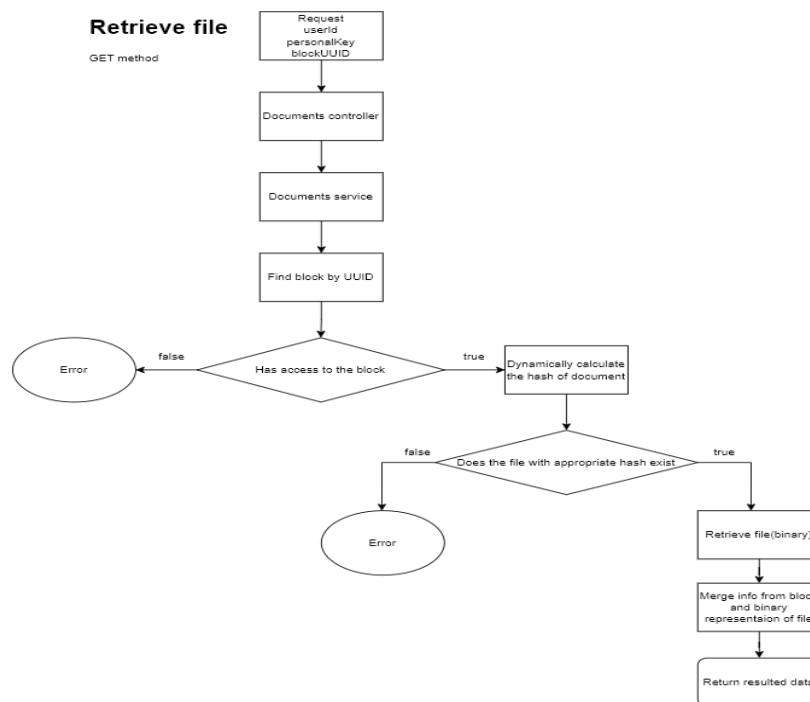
Retrieve file

GET method

Request
userId
personalKey
blockUUID

Documents controller

Documents service

Find block by UUID

Error

false

Has access to the block

true

Dynamically calculate the hash of document

false

Does the file with appropriate hash exist

true

Error

Retrieve file(binary)

Merge info from bloc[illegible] and binary representaion of file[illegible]

Return resulted data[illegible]